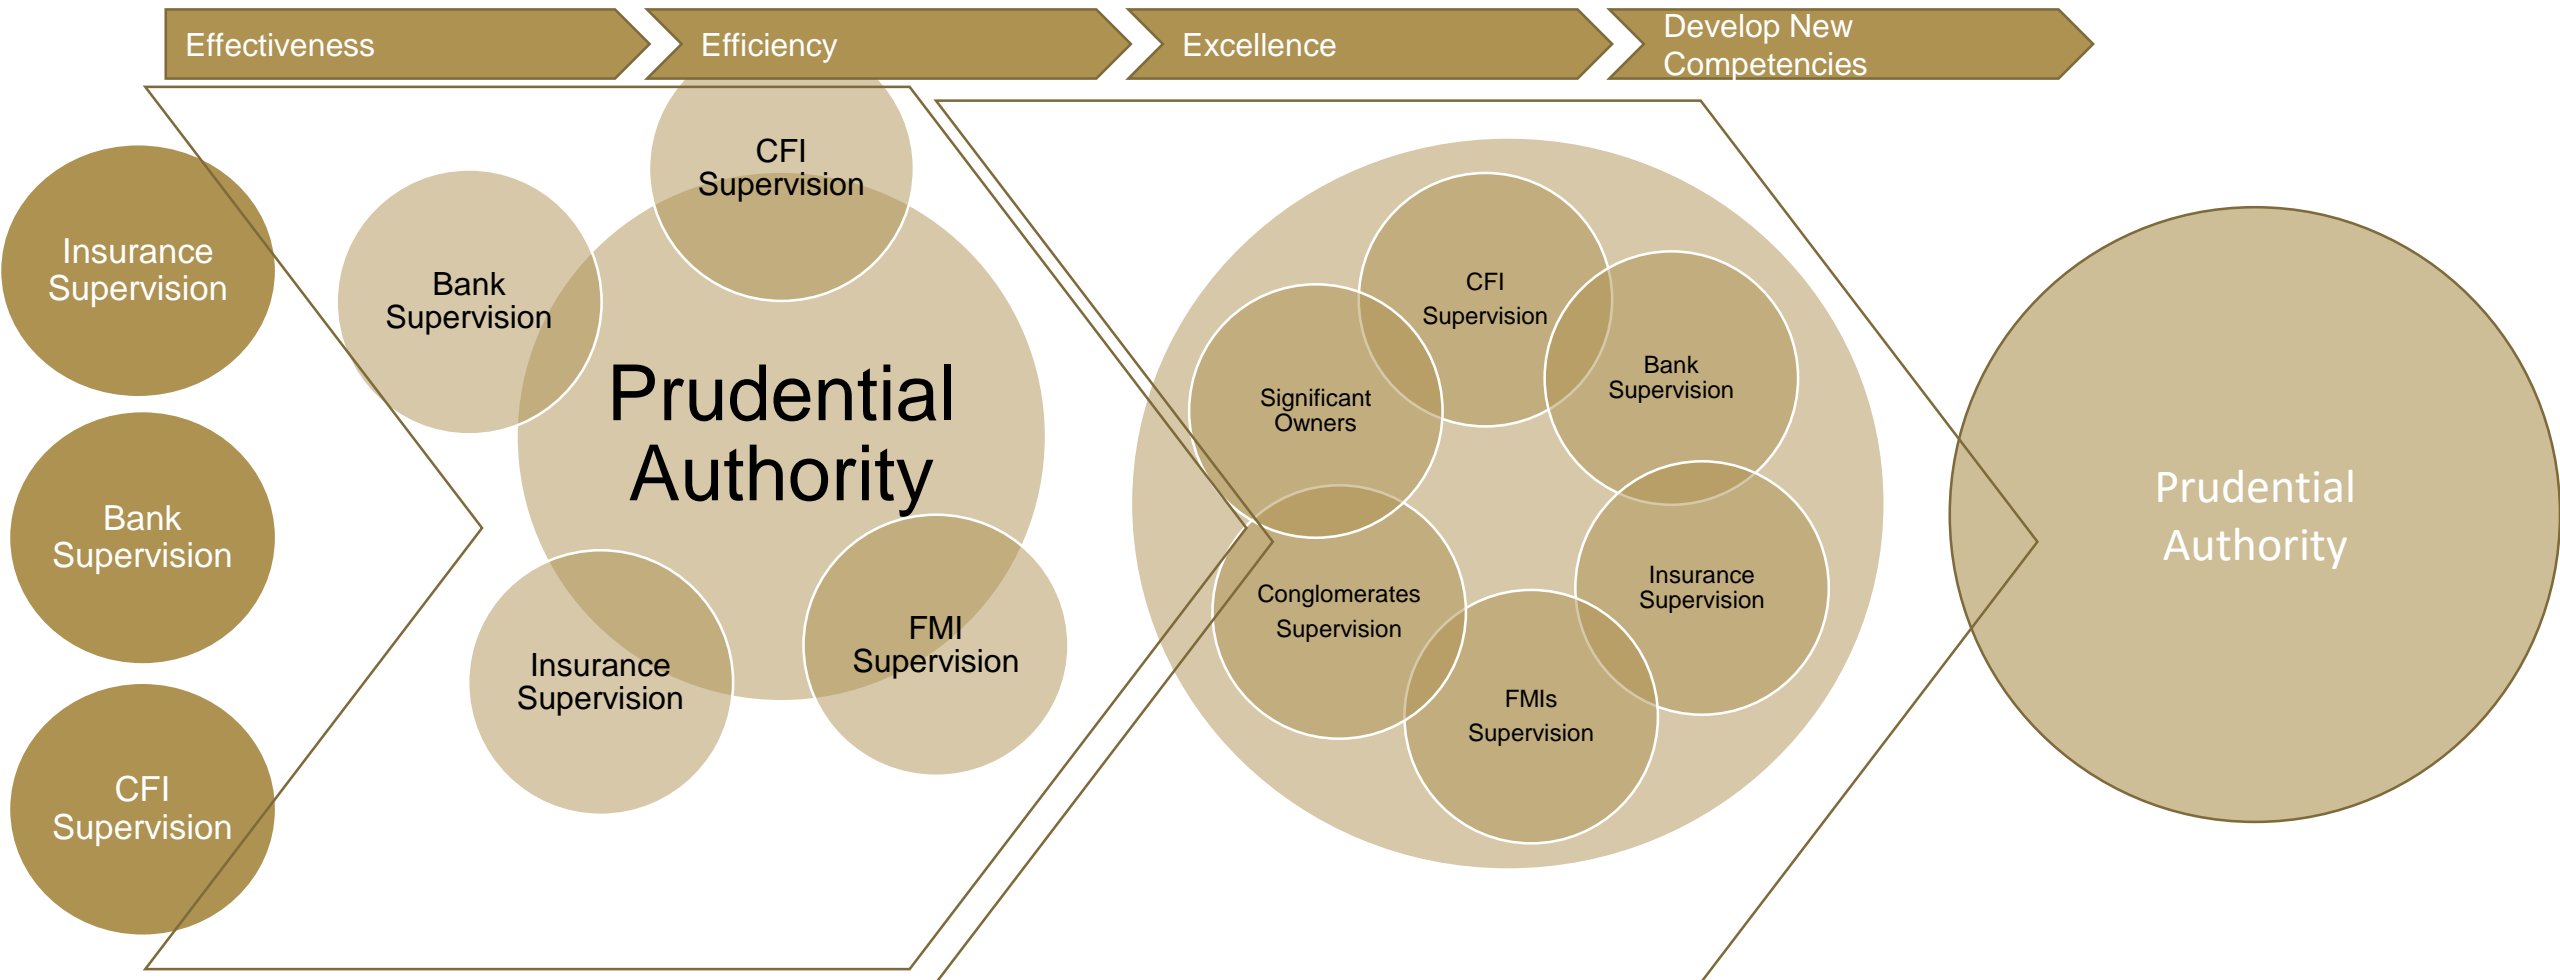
Effectiveness

Efficiency

Excellence

Develop New Competencies

Insurance Supervision

Bank Supervision

CFI Supervision

CFI Supervision

Bank Supervision

Prudential Authority

Insurance Supervision

FMI Supervision

CFI Supervision

Significant Owners

Bank Supervision

Conglomerates Supervision

Insurance Supervision

FMIs Supervision

Prudential Authority